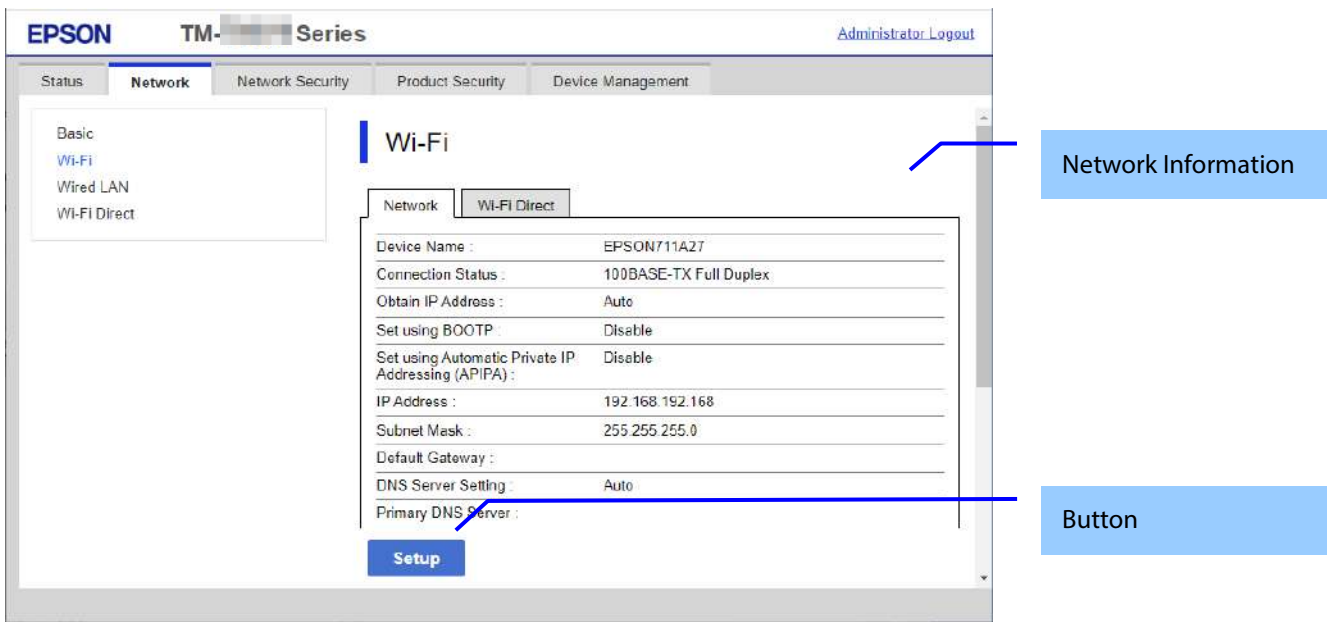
EPSON TM-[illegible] Series

Administrator Logout

Status
Network
Network Security
Product Security
Device Management

Basic
Wi-Fi
Wired LAN
Wi-Fi Direct

Wi-Fi

Network
Wi-Fi Direct

| | |
|---|---|
| Device Name : | EPSON711A27 |
| Connection Status : | 100BASE-TX Full Duplex |
| Obtain IP Address : | Auto |
| Set using BOOTP : | Disable |
| Set using Automatic Private IP Addressing (APIPA) : | Disable |
| IP Address : | 192.168.192.168 |
| Subnet Mask : | 255.255.255.0 |
| Default Gateway : | |
| DNS Server Setting : | Auto |
| Primary DNS Server : | |

Setup

Network Information

Button